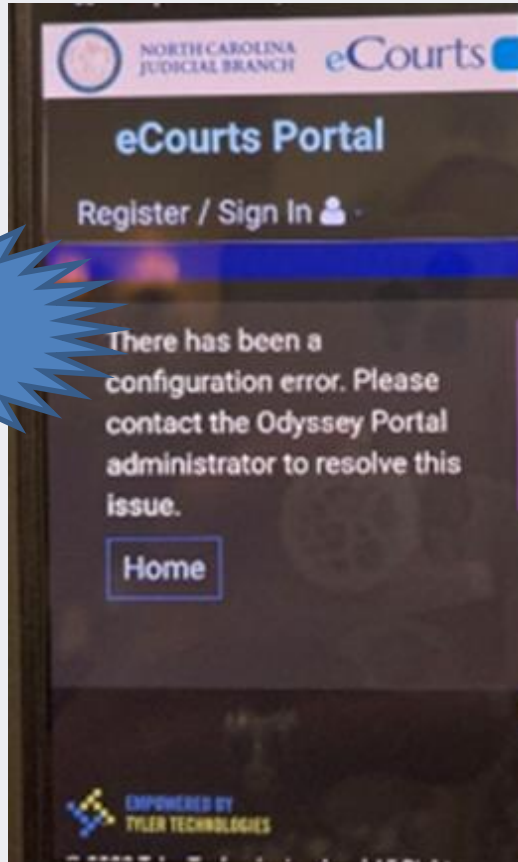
NORTH CAROLINA JUDICIAL BRANCH eCourts

eCourts Portal

Register / Sign In

There has been a configuration error. Please contact the Odyssey Portal administrator to resolve this issue.

Home

EMPOWERED BY TYLER TECHNOLOGIES

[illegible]